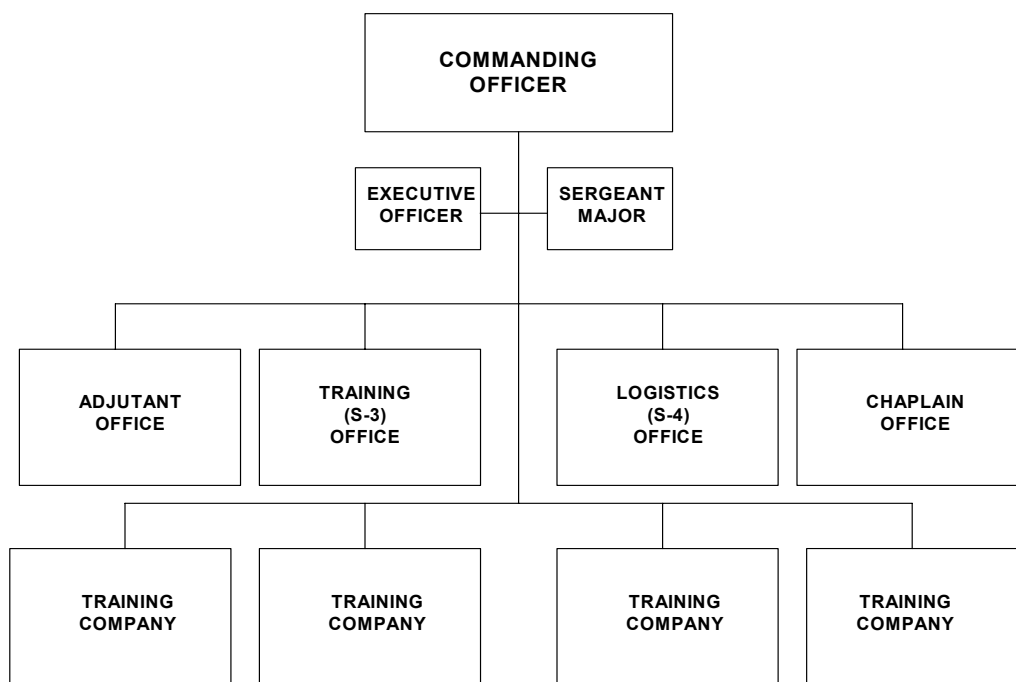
COMMANDING OFFICER

EXECUTIVE OFFICER

SERGEANT MAJOR

ADJUTANT OFFICE

TRAINING (S-3) OFFICE

LOGISTICS (S-4) OFFICE

CHAPLAIN OFFICE

TRAINING COMPANY

TRAINING COMPANY

TRAINING COMPANY

TRAINING COMPANY